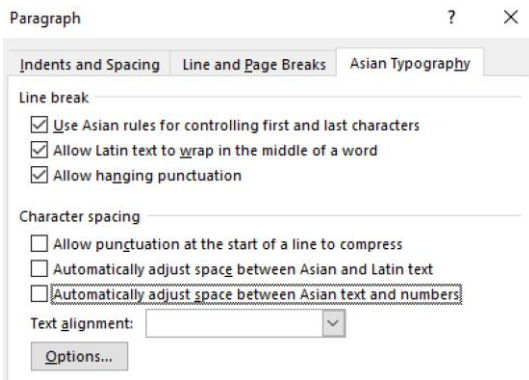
Paragraph ? ×

Indents and Spacing | Line and Page Breaks | Asian Typography

Line break

☑ Use Asian rules for controlling first and last characters

☑ Allow Latin text to wrap in the middle of a word

☑ Allow hanging punctuation

Character spacing

☐ Allow punctuation at the start of a line to compress

☐ Automatically adjust space between Asian and Latin text

☐ Automatically adjust space between Asian text and numbers

Text alignment:

Options...